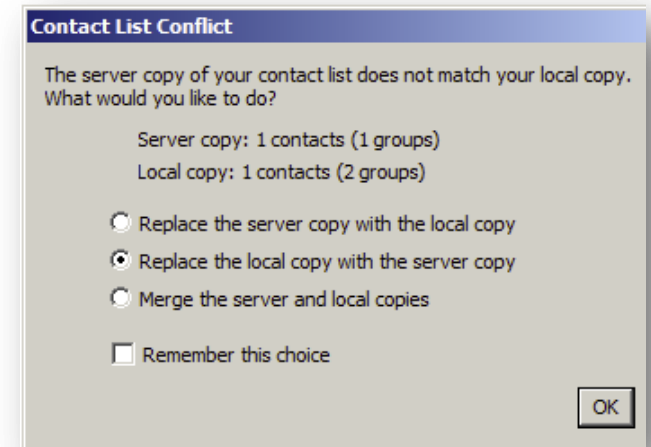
Contact List Conflict

The server copy of your contact list does not match your local copy. What would you like to do?

Server copy: 1 contacts (1 groups)

Local copy: 1 contacts (2 groups)

Replace the server copy with the local copy

Replace the local copy with the server copy

Merge the server and local copies

Remember this choice

OK